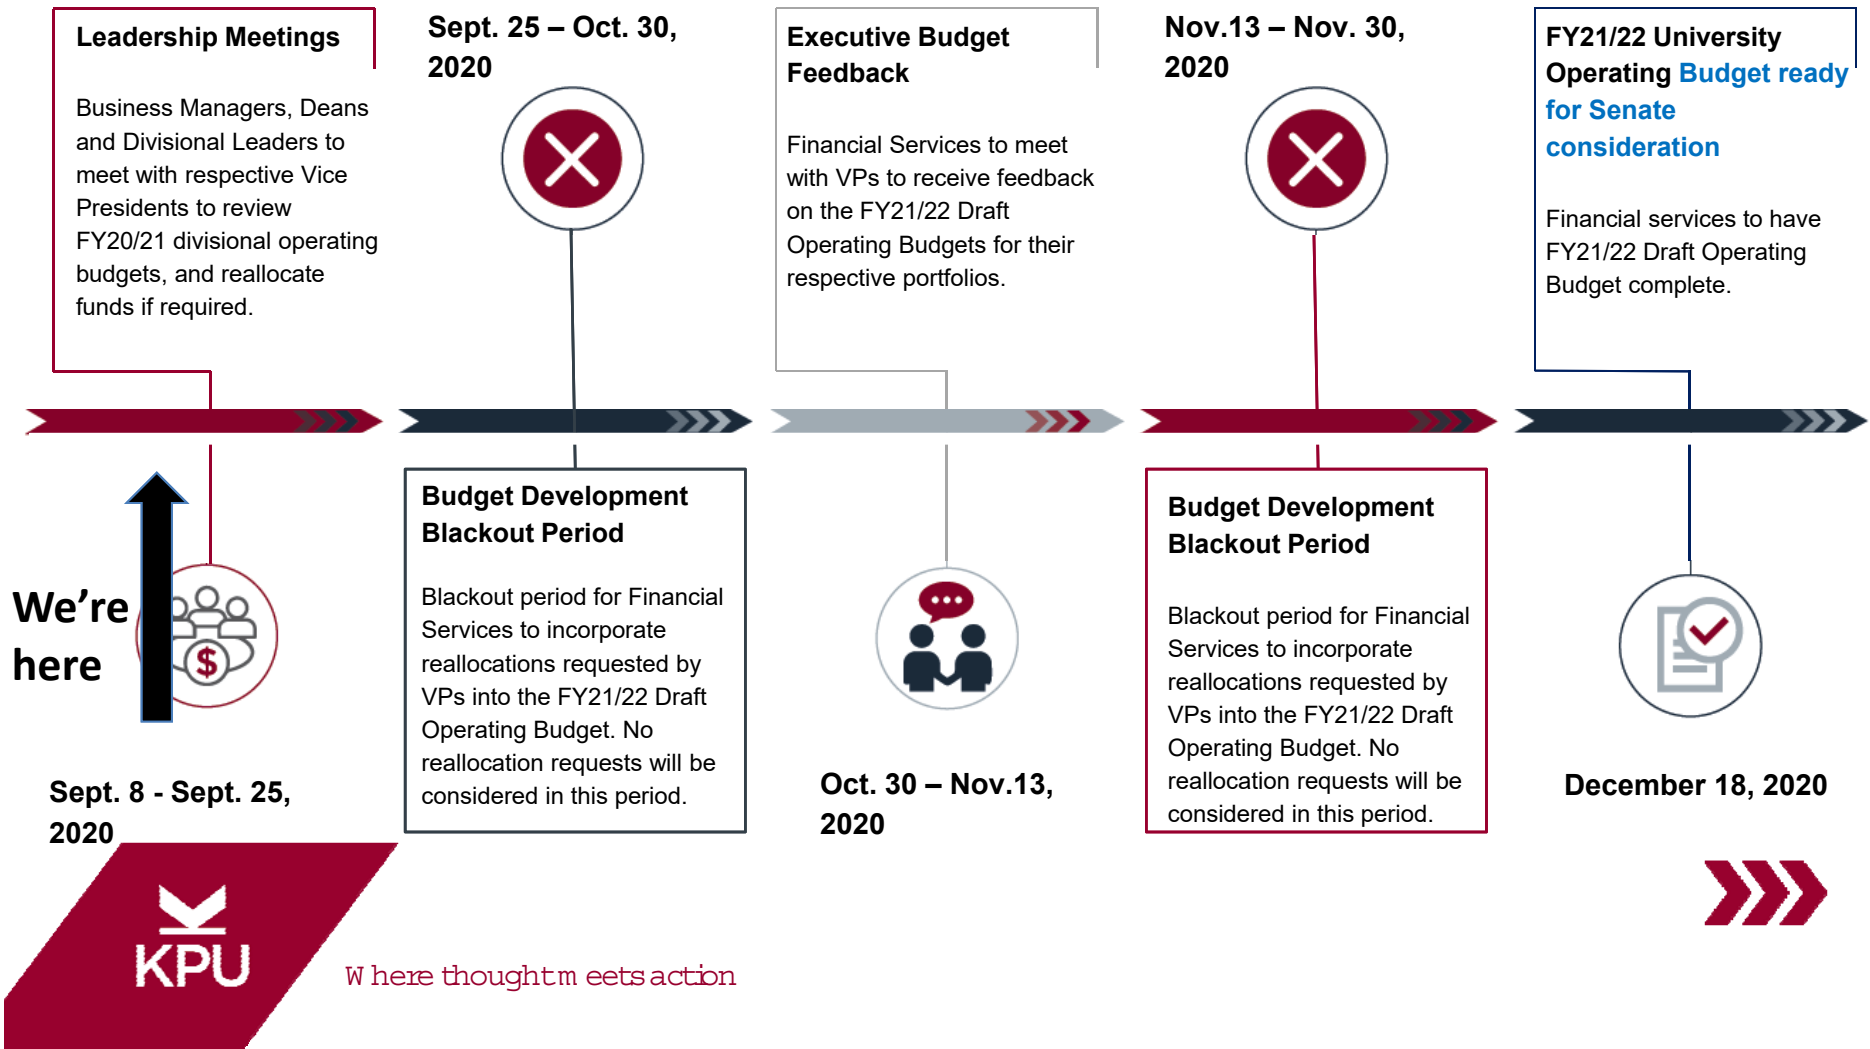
Leadership Meetings

Business Managers, Deans and Divisional Leaders to meet with respective Vice Presidents to review FY20/21 divisional operating budgets, and reallocate funds if required.

Sept. 25 – Oct. 30, 2020

Executive Budget Feedback

Financial Services to meet with VPs to receive feedback on the FY21/22 Draft Operating Budgets for their respective portfolios.

Nov.13 – Nov. 30, 2020

FY21/22 University Operating Budget ready for Senate consideration

Financial services to have FY21/22 Draft Operating Budget complete.

We're here

Sept. 8 - Sept. 25, 2020

Budget Development Blackout Period

Blackout period for Financial Services to incorporate reallocations requested by VPs into the FY21/22 Draft Operating Budget. No reallocation requests will be considered in this period.

Oct. 30 – Nov.13, 2020

Budget Development Blackout Period

Blackout period for Financial Services to incorporate reallocations requested by VPs into the FY21/22 Draft Operating Budget. No reallocation requests will be considered in this period.

December 18, 2020

KPU

Where thought meets action